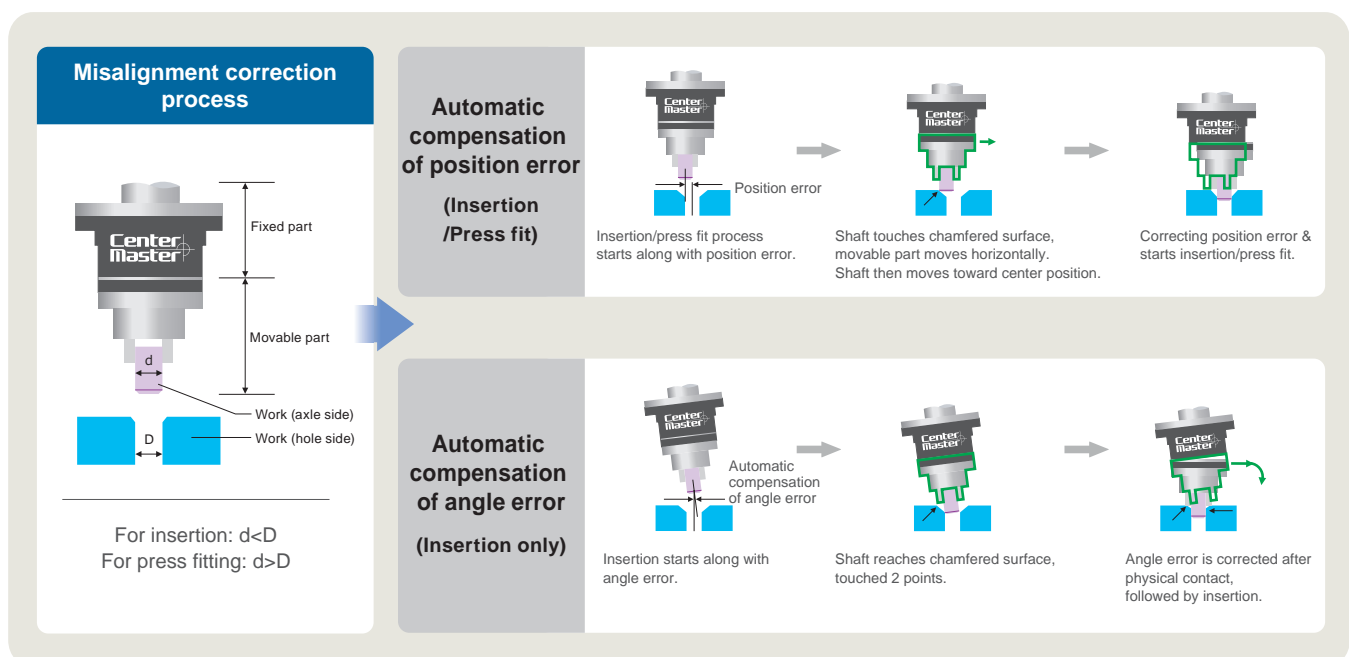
Misalignment correction process

Center Master

Fixed part

Movable part

d

Work (axle side)

D

Work (hole side)

For insertion: d<D
For press fitting: d>D

Automatic compensation of position error

(Insertion /Press fit)

Center Master

Position error

Insertion/press fit process starts along with position error.

Center Master

Shaft touches chamfered surface, movable part moves horizontally. Shaft then moves toward center position.

Center Master

Correcting position error & starts insertion/press fit.

Automatic compensation of angle error

(Insertion only)

Center Master

Automatic compensation of angle error

Insertion starts along with angle error.

Center Master

Shaft reaches chamfered surface, touched 2 points.

Center Master

Angle error is corrected after physical contact, followed by insertion.